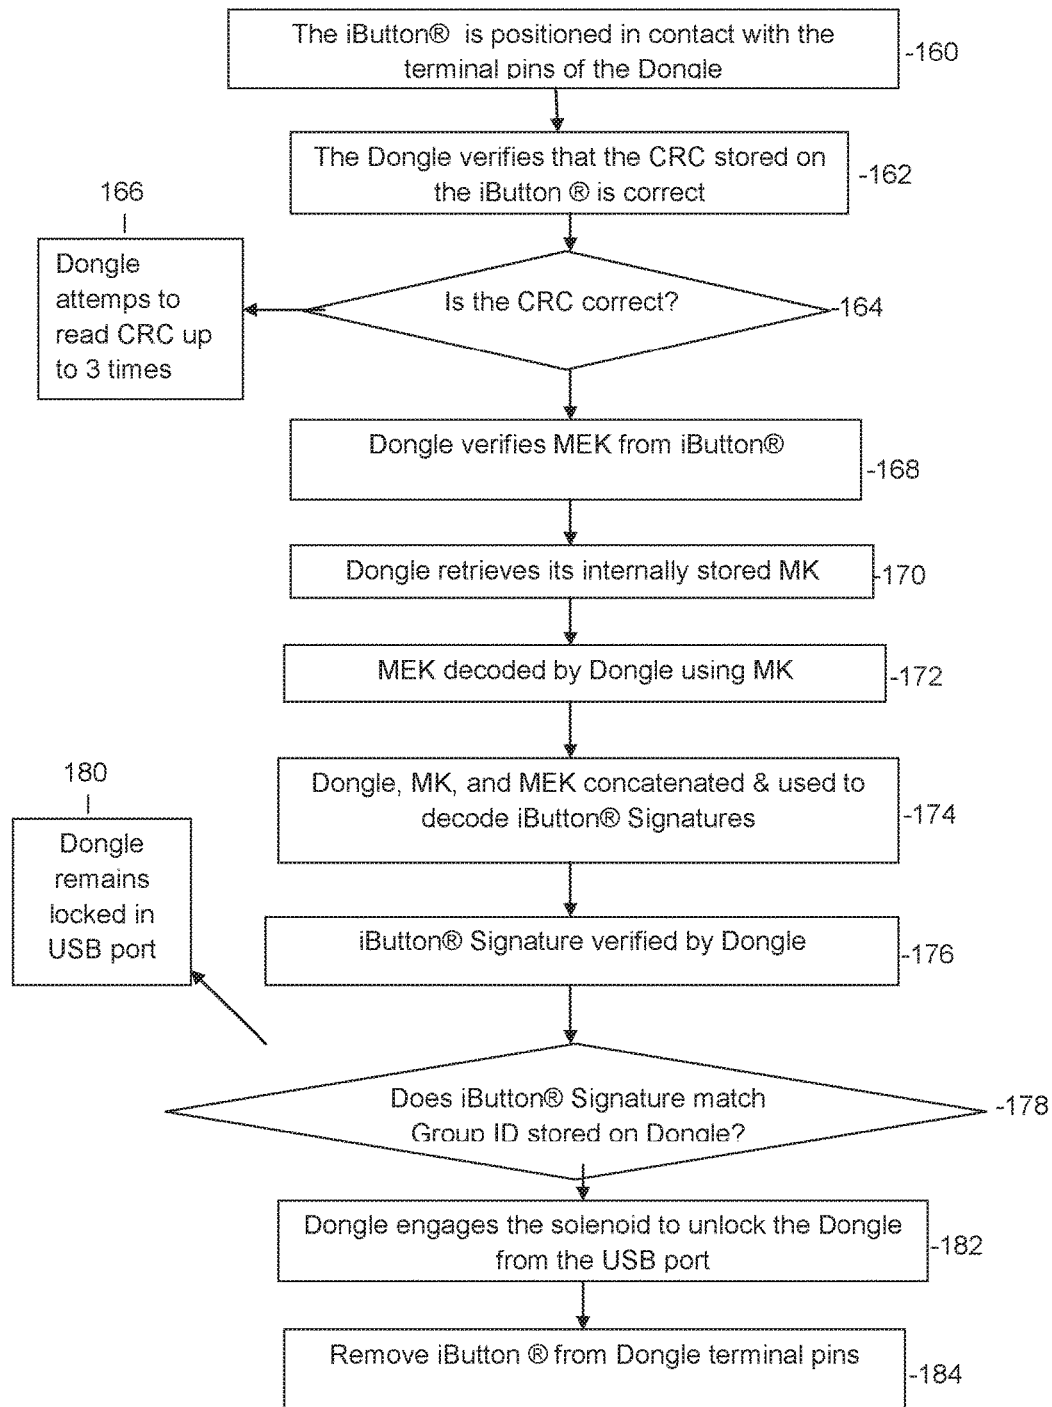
The iBution® is positioned in contact with the terminal pins of the Dongle
-160

The Dongle verifies that the CRC stored on the iButton ® is correct
-162

166
Dongle attemps to read CRC up to 3 times

Is the CRC correct?
-164

Dongle verifies MEK from iButton®
-168

Dongle retrieves its internally stored MK
-170

MEK decoded by Dongle using MK
-172

180
Dongle remains locked in USB port

Dongle, MK, and MEK concatenated & used to decode iButton® Signatures
-174

iButton® Signature verified by Dongle
-176

Does iButton® Signature match Group ID stored on Dongle?
-178

Dongle engages the solenoid to unlock the Dongle from the USB port
-182

Remove iButton ® from Dongle terminal pins
-184